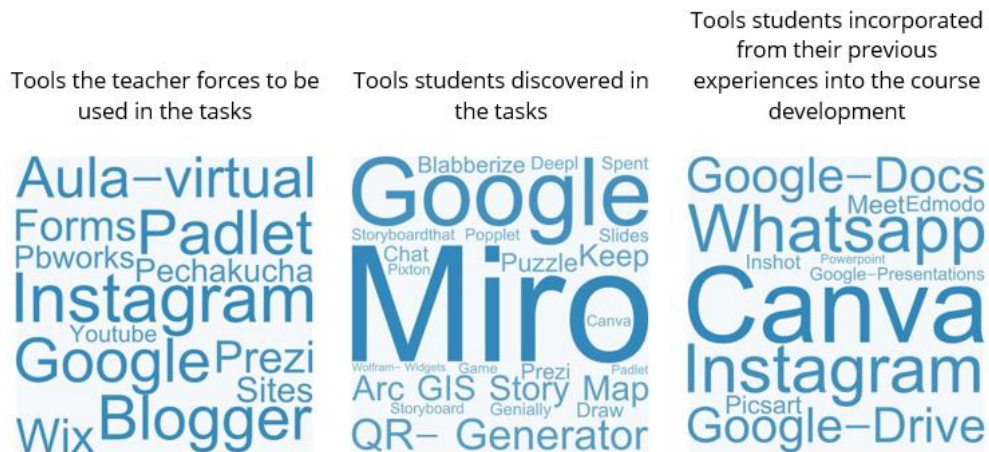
Tools the teacher forces to be used in the tasks

Aula–virtual
Forms Padlet
Pbworks Pechakucha
Instagram
Youtube
Google Prezi
Sites
Wix Blogger

Tools students discovered in the tasks

Blabberize Deepl Spent
Google
Storyboardthat Popplet Slides
Chat Keep
Pixton Puzzle
Miro
Canva
Wolfram– Widgets Game Prezi Padlet
Arc GIS Story Map
Storyboard Genially Draw
QR– Generator

Tools students incorporated from their previous experiences into the course development

Google–Docs
Meet Edmodo
Whatsapp
Powerpoint
Inshot Google–Presentations
Canva
Instagram
Picsart
Google–Drive